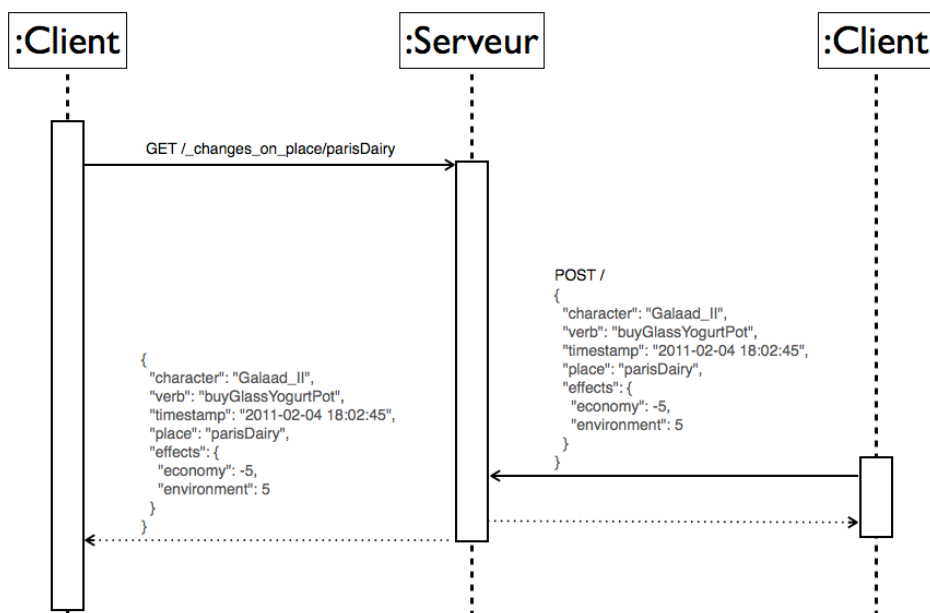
:Client

:Serveur

:Client

GET /_changes_on_place/parisDairy

POST /
{
"character": "Galaad_II",
"verb": "buyGlassYogurtPot",
"timestamp": "2011-02-04 18:02:45",
"place": "parisDairy",
"effects": {
"economy": -5,
"environment": 5
}
}

{
"character": "Galaad_II",
"verb": "buyGlassYogurtPot",
"timestamp": "2011-02-04 18:02:45",
"place": "parisDairy",
"effects": {
"economy": -5,
"environment": 5
}
}